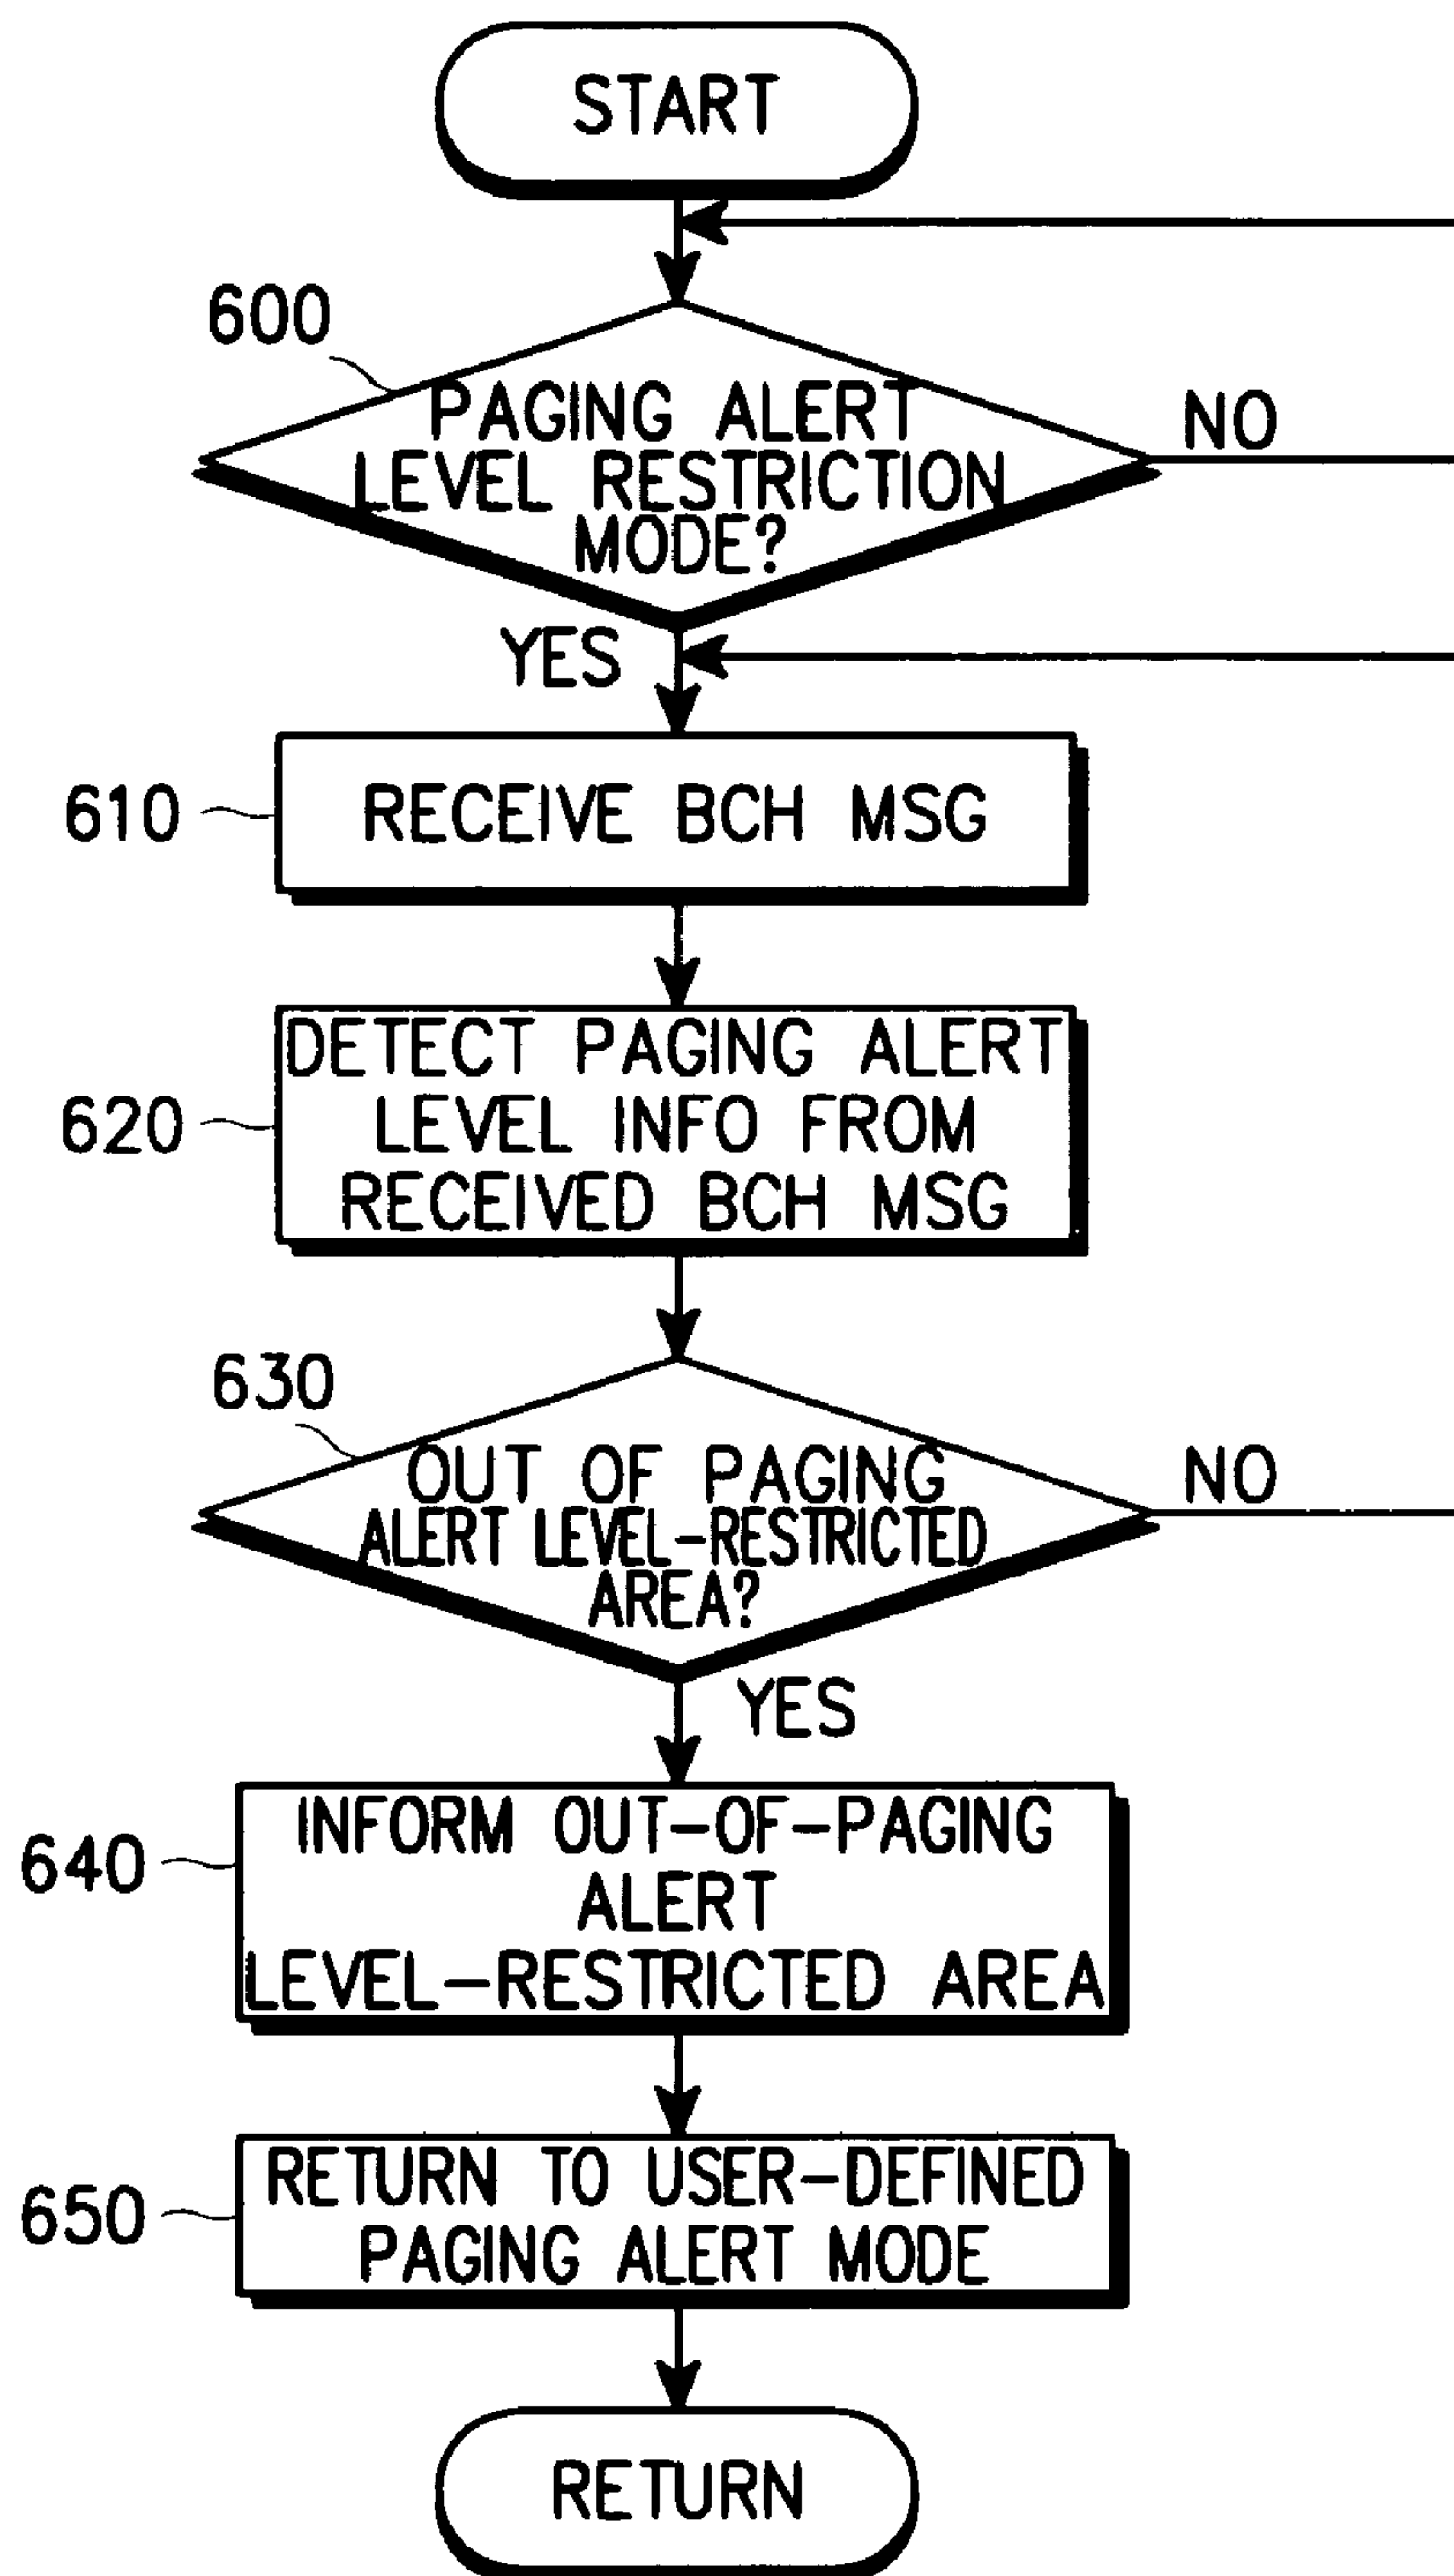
START

600

PAGING ALERT LEVEL RESTRICTION MODE?

NO

YES

610

RECEIVE BCH MSG

620

DETECT PAGING ALERT LEVEL INFO FROM RECEIVED BCH MSG

630

OUT OF PAGING ALERT LEVEL-RESTRICTED AREA?

NO

YES

640

INFORM OUT-OF-PAGING ALERT LEVEL-RESTRICTED AREA

650

RETURN TO USER-DEFINED PAGING ALERT MODE

RETURN